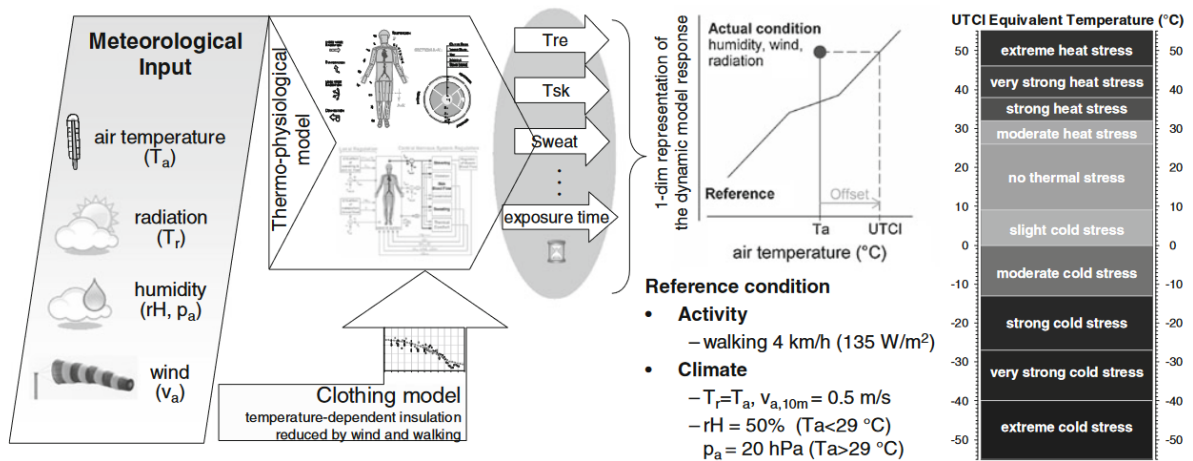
Meteorological Input

air temperature ($T_a$)

radiation ($T_r$)

humidity (rH, $p_a$)

wind ($v_a$)

Thermo-physiological model

Clothing model
temperature-dependent insulation reduced by wind and walking

Tre

Tsk

Sweat

exposure time

1-dim representation of the dynamic model response

Actual condition
humidity, wind, radiation

Reference

Offset

Ta

UTCI

air temperature (°C)

Reference condition

• Activity
– walking 4 km/h (135 W/m$^2$)

• Climate
– $T_r$=$T_a$, $v_{a,10m}$ = 0.5 m/s
– rH = 50% (Ta<29 °C)
$p_a$ = 20 hPa (Ta>29 °C)

UTCI Equivalent Temperature (°C)

| | | |
|---|---|---|
| 50 | extreme heat stress | 50 |
| 40 | very strong heat stress | 40 |
| | strong heat stress | |
| 30 | moderate heat stress | 30 |
| 20 | no thermal stress | 20 |
| 10 | slight cold stress | 10 |
| 0 | moderate cold stress | 0 |
| -10 | | -10 |
| -20 | strong cold stress | -20 |
| -30 | very strong cold stress | -30 |
| -40 | extreme cold stress | -40 |
| -50 | | -50 |